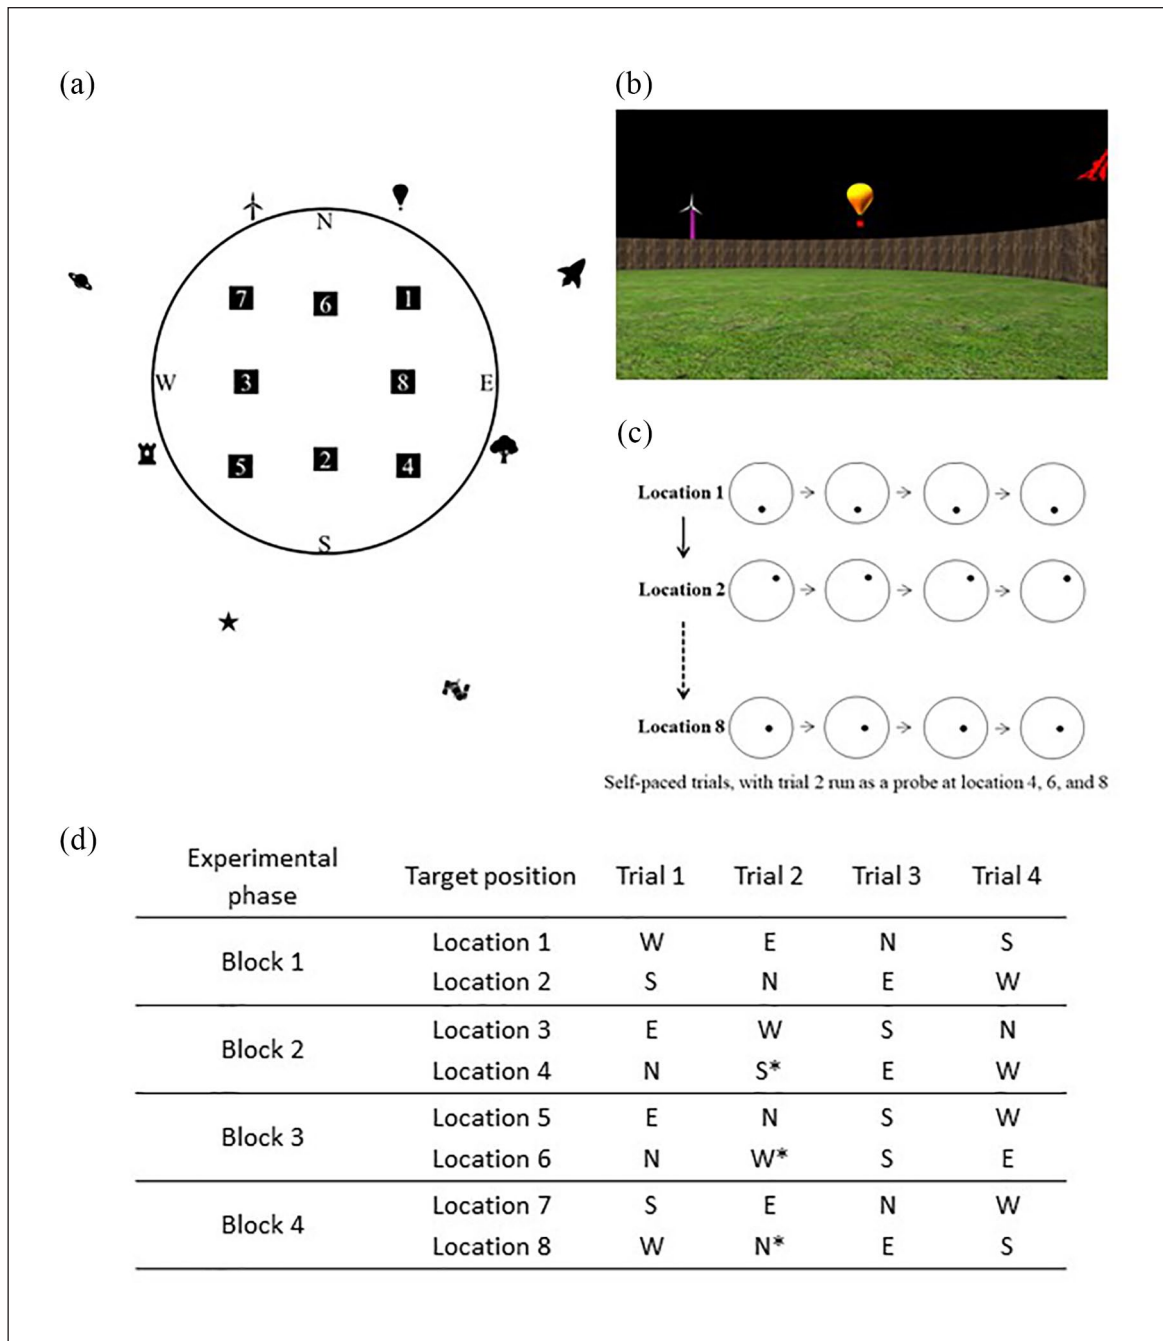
(a)

N
7 6 1
W 3 8 E
5 2 4
S

(b)

(c)

Location 1

Location 2

Location 8

Self-paced trials, with trial 2 run as a probe at location 4, 6, and 8

(d)

| Experimental phase | Target position | Trial 1 | Trial 2 | Trial 3 | Trial 4 |
|---|---|---|---|---|---|
| Block 1 | Location 1 | W | E | N | S |
| | Location 2 | S | N | E | W |
| Block 2 | Location 3 | E | W | S | N |
| | Location 4 | N | S* | E | W |
| Block 3 | Location 5 | E | N | S | W |
| | Location 6 | N | W* | S | E |
| Block 4 | Location 7 | S | E | N | W |
| | Location 8 | W | N* | E | S |